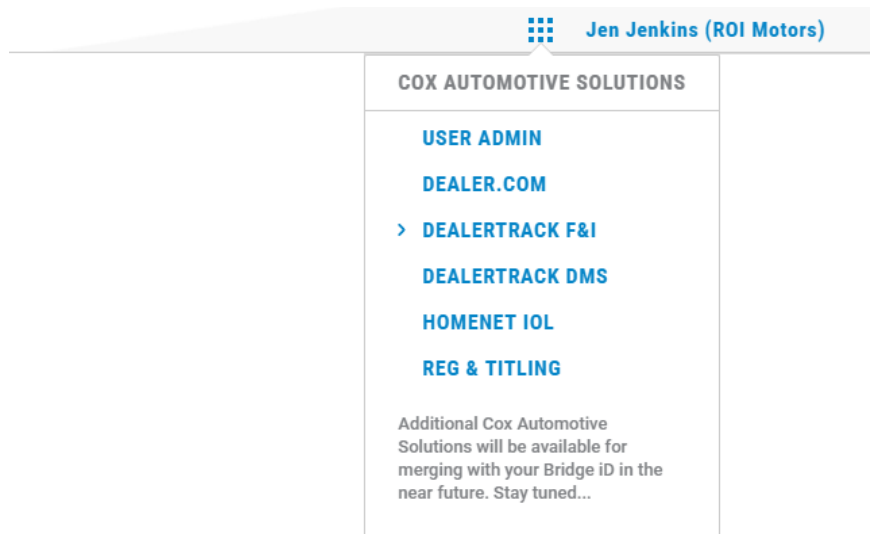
Jen Jenkins (ROI Motors)

COX AUTOMOTIVE SOLUTIONS

USER ADMIN

DEALER.COM

> DEALERTRACK F&I

DEALERTRACK DMS

HOMENET IOL

REG & TITLING

Additional Cox Automotive Solutions will be available for merging with your Bridge iD in the near future. Stay tuned...